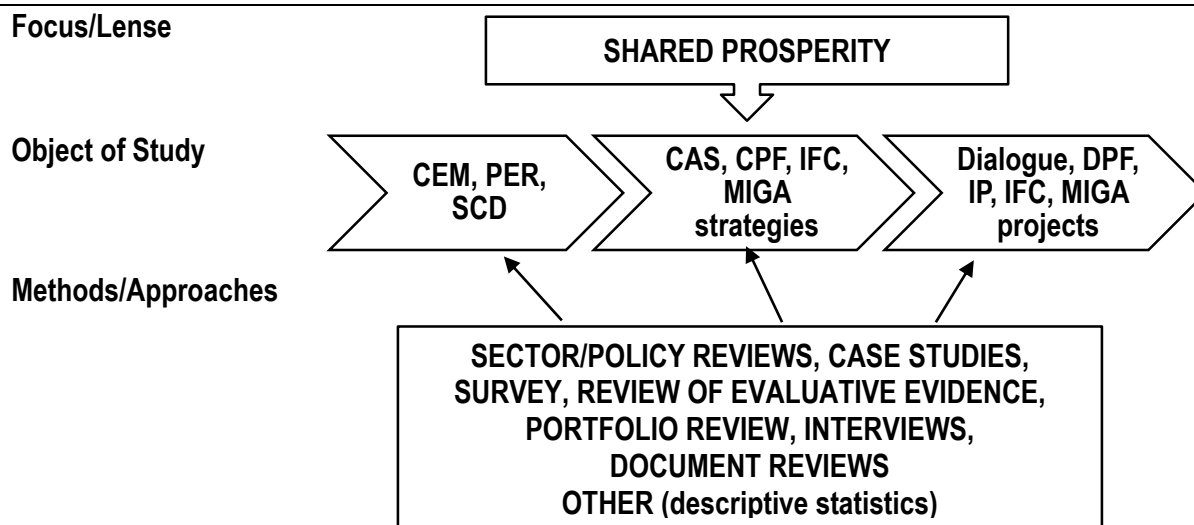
Focus/Lense

SHARED PROSPERITY

Object of Study

CEM, PER, SCD

CAS, CPF, IFC, MIGA strategies

Dialogue, DPF, IP, IFC, MIGA projects

Methods/Approaches

SECTOR/POLICY REVIEWS, CASE STUDIES, SURVEY, REVIEW OF EVALUATIVE EVIDENCE, PORTFOLIO REVIEW, INTERVIEWS, DOCUMENT REVIEWS
OTHER (descriptive statistics)